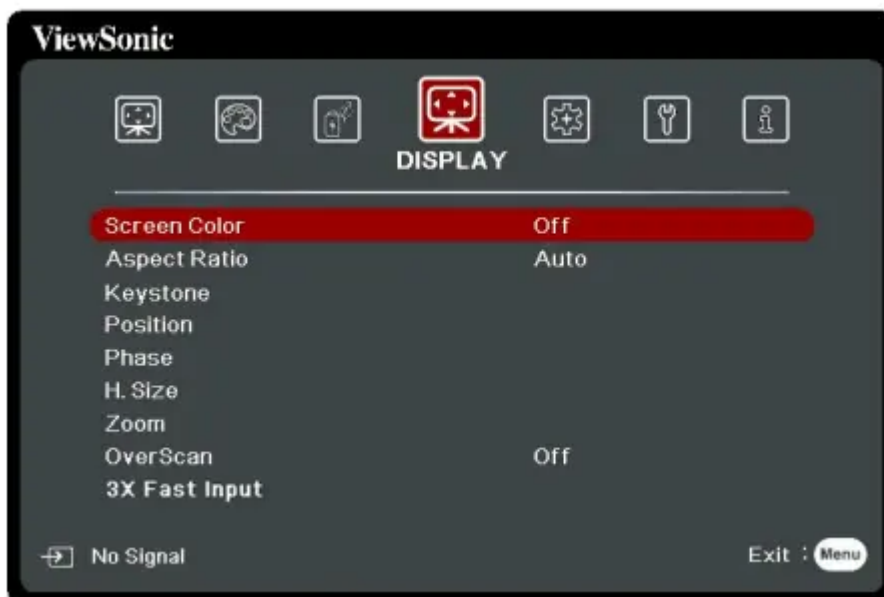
ViewSonic

DISPLAY

| | |
|---|---|
| Screen Color | Off |
| Aspect Ratio | Auto |
| Keystone | |
| Position | |
| Phase | |
| H. Size | |
| Zoom | |
| OverScan | Off |
| 3X Fast Input | |

No Signal

Exit : Menu